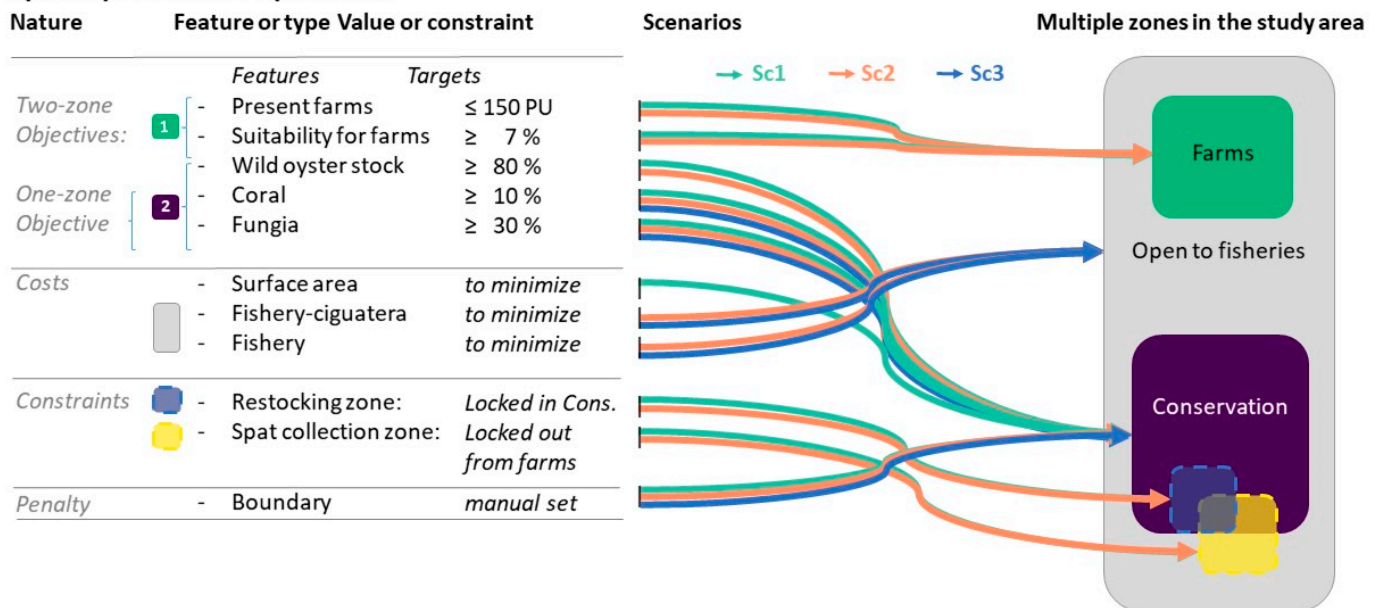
| Nature | | Feature or type | Value or constraint |
|---|---|---|---|
| | | Features | Targets |
| Two-zone Objectives: | 1 | - Present farms | ≤ 150 PU |
| | | - Suitability for farms | ≥ 7 % |
| | | - Wild oyster stock | ≥ 80 % |
| One-zone Objective | 2 | - Coral | ≥ 10 % |
| | | - Fungia | ≥ 30 % |
| Costs | | - Surface area | to minimize |
| | | - Fishery-ciguatera | to minimize |
| | | - Fishery | to minimize |
| Constraints | | - Restocking zone: | Locked in Cons. |
| | | - Spat collection zone: | Locked out from farms |
| Penalty | | - Boundary | manual set |

Scenarios

Sc1 Sc2 Sc3

Multiple zones in the study area

Farms

Open to fisheries

Conservation